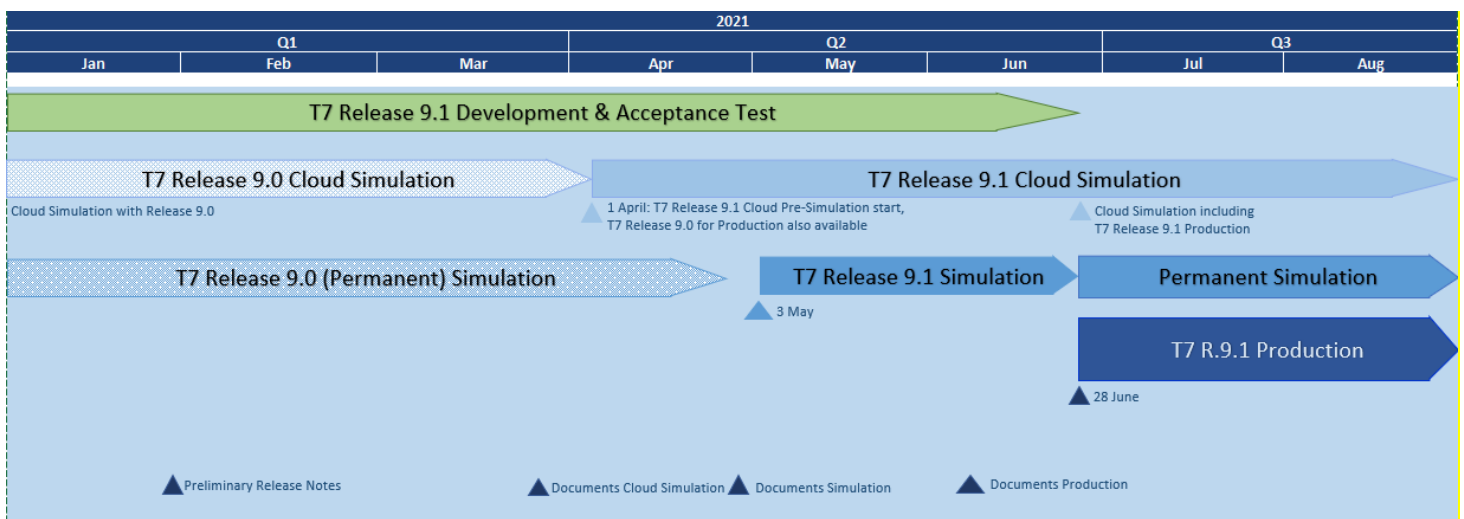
2021

| Q1 | | | Q2 | | | Q3 | |
|---|---|---|---|---|---|---|---|
| Jan | Feb | Mar | Apr | May | Jun | Jul | Aug |

T7 Release 9.1 Development & Acceptance Test

T7 Release 9.0 Cloud Simulation

T7 Release 9.1 Cloud Simulation

Cloud Simulation with Release 9.0

1 April: T7 Release 9.1 Cloud Pre-Simulation start, T7 Release 9.0 for Production also available

Cloud Simulation including T7 Release 9.1 Production

T7 Release 9.0 (Permanent) Simulation

T7 Release 9.1 Simulation

Permanent Simulation

3 May

T7 R.9.1 Production

28 June

Preliminary Release Notes

Documents Cloud Simulation

Documents Simulation

Documents Production